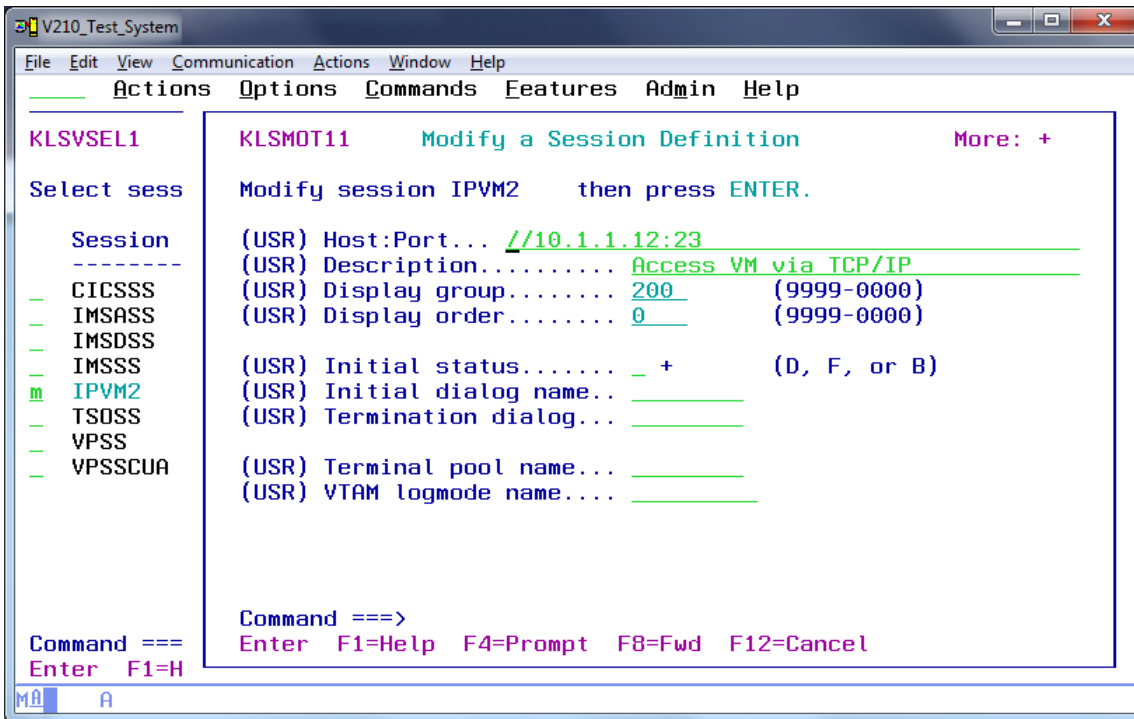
V210_Test_System

File Edit View Communication Actions Window Help

Actions Options Commands Features Admin Help

KLSVSEL1

Select sess

Session
--------
_ CICSSS
_ IMSASS
_ IMSDSS
_ IMSSS
m IPVM2
_ TSOSS
_ VPSS
_ VPSSCUA

Command ===
Enter F1=H

KLSMOT11 Modify a Session Definition More: +

Modify session IPVM2 then press ENTER.

(USR) Host:Port... //10.1.1.12:23
(USR) Description.......... Access VM via TCP/IP
(USR) Display group........ 200 (9999-0000)
(USR) Display order........ 0 (9999-0000)

(USR) Initial status....... _ + (D, F, or B)
(USR) Initial dialog name..
(USR) Termination dialog...

(USR) Terminal pool name...
(USR) VTAM logmode name....

Command ===>
Enter F1=Help F4=Prompt F8=Fwd F12=Cancel

MA A